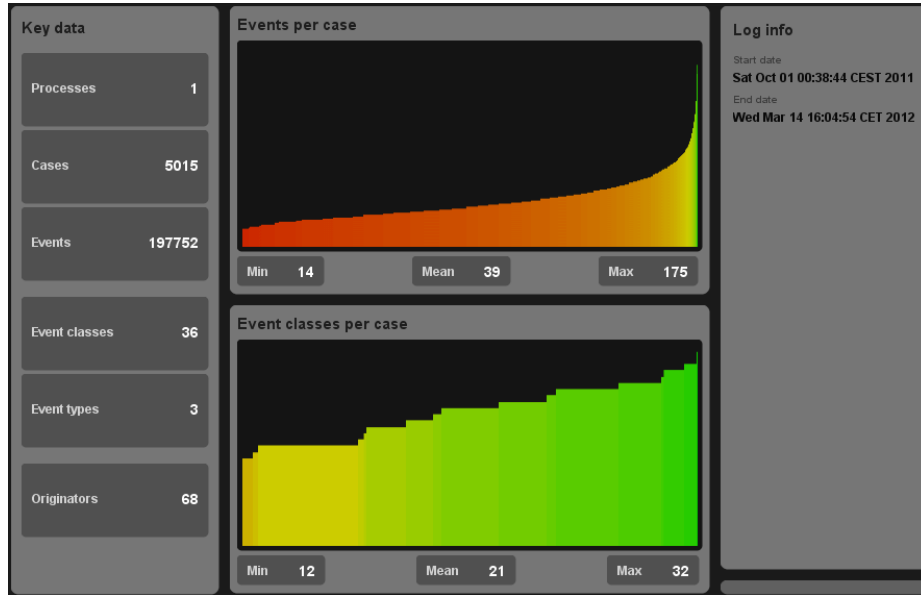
Key data

Processes 1

Cases 5015

Events 197752

Event classes 36

Event types 3

Originators 68

Events per case

Min 14

Mean 39

Max 175

Event classes per case

Min 12

Mean 21

Max 32

Log info

Start date

Sat Oct 01 00:38:44 CEST 2011

End date

Wed Mar 14 16:04:54 CET 2012